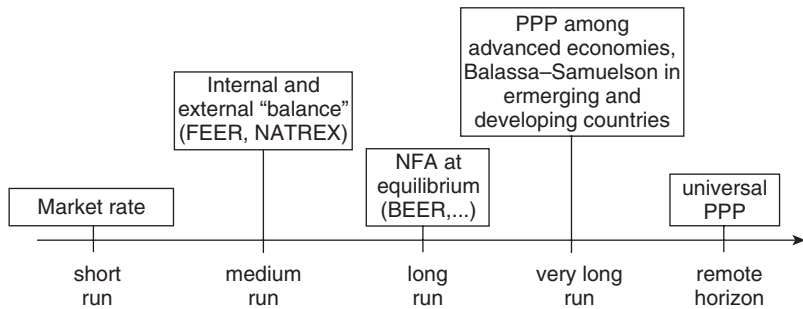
PPP among advanced economies, Balassa–Samuelson in ermerging and developing countries

Internal and external "balance" (FEER, NATREX)

NFA at equilibrium (BEER,...)

Market rate

universal PPP

short run

medium run

long run

very long run

remote horizon